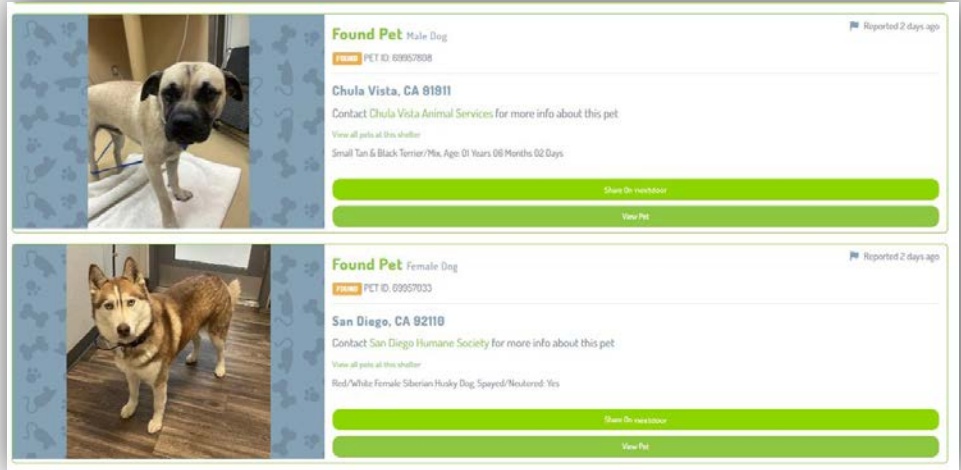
Found Pet Male Dog

Reported 2 days ago

FOUND PET ID: 69957808

Chula Vista, CA 91911

Contact Chula Vista Animal Services for more info about this pet

View all pets at this shelter

Small Tan & Black Terrier/Mix, Age: 01 Years 06 Months 02 Days

Share On nextdoor

View Pet

Found Pet Female Dog

Reported 2 days ago

FOUND PET ID: 69957033

San Diego, CA 92110

Contact San Diego Humane Society for more info about this pet

View all pets at this shelter

Red/White Female Siberian Husky Dog, Spayed/Neutered: Yes

Share On nextdoor

View Pet